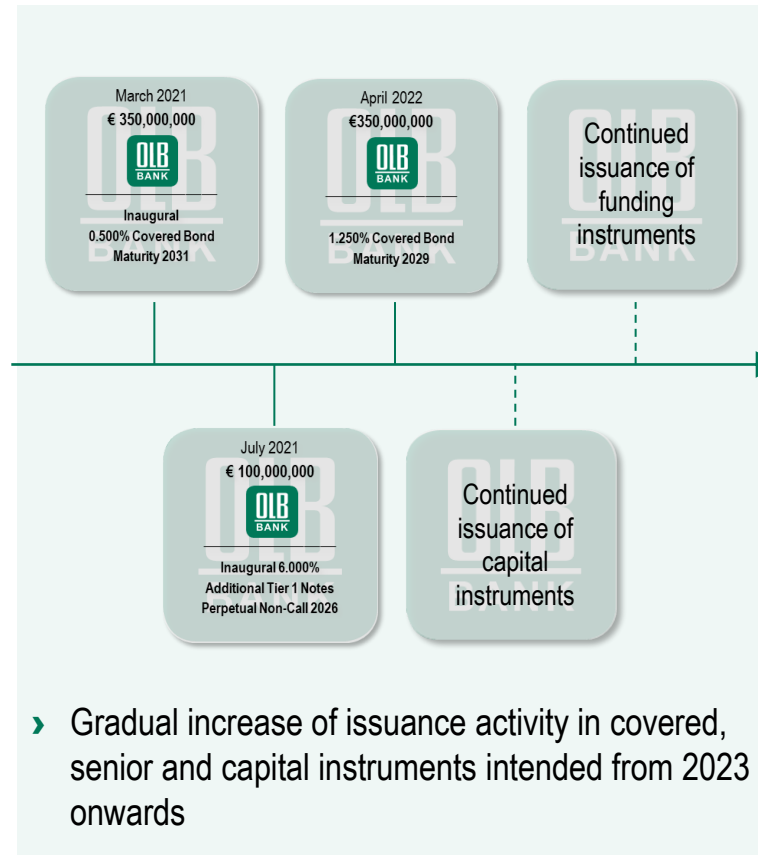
March 2021
€ 350,000,000
OLB BANK
Inaugural
0.500% Covered Bond
Maturity 2031

April 2022
€350,000,000
OLB BANK
1.250% Covered Bond
Maturity 2029

Continued issuance of funding instruments

July 2021
€ 100,000,000
OLB BANK
Inaugural 6.000%
Additional Tier 1 Notes
Perpetual Non-Call 2026

Continued issuance of capital instruments

› Gradual increase of issuance activity in covered, senior and capital instruments intended from 2023 onwards